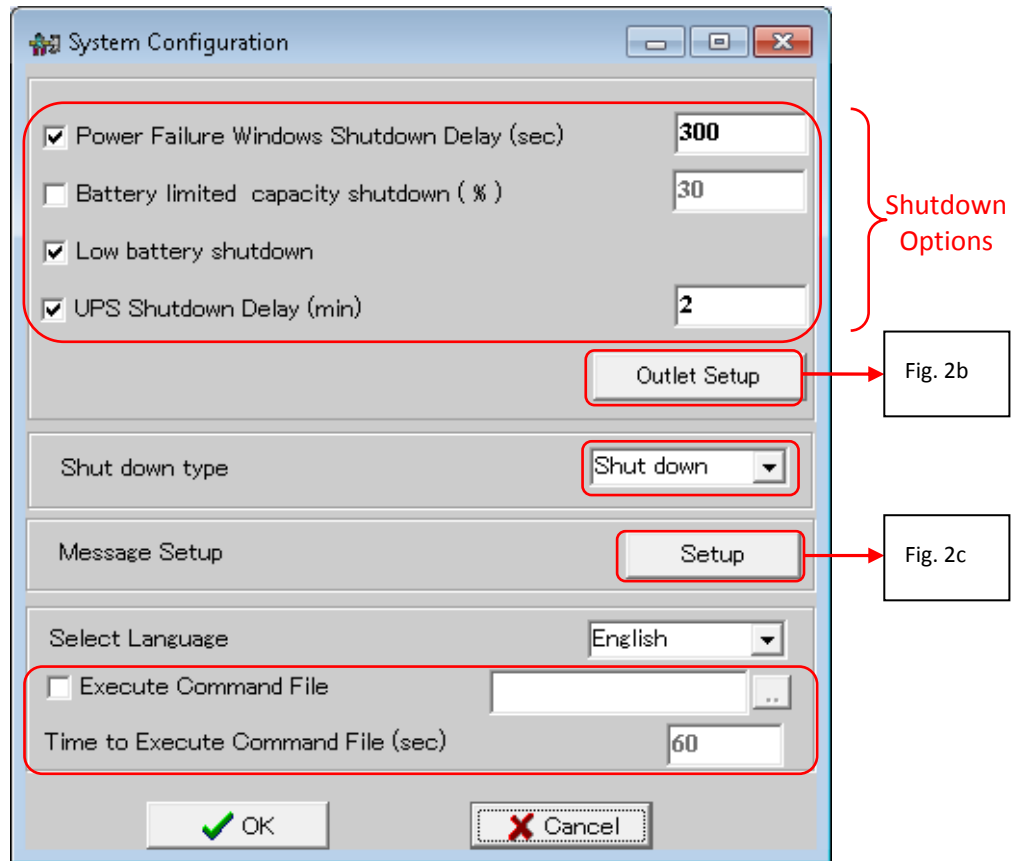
System Configuration

Power Failure Windows Shutdown Delay (sec) 300

Battery limited capacity shutdown ( % ) 30

Low battery shutdown

UPS Shutdown Delay (min) 2

Shutdown Options

Outlet Setup

Fig. 2b

Shut down type

Shut down

Message Setup

Setup

Fig. 2c

Select Language

English

Execute Command File

..

Time to Execute Command File (sec) 60

OK

Cancel